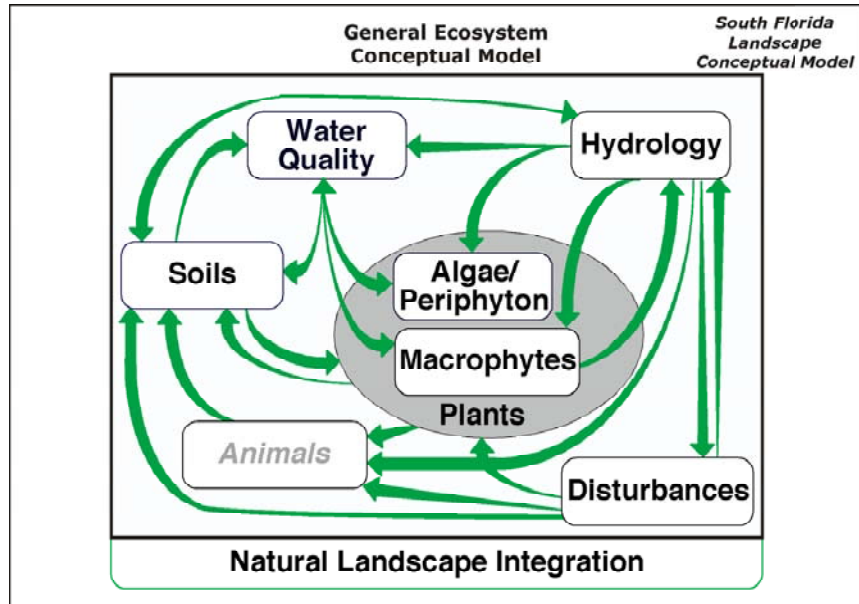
General Ecosystem Conceptual Model

South Florida Landscape Conceptual Model

Water Quality

Hydrology

Soils

Algae/ Periphyton

Macrophytes

Plants

Animals

Disturbances

Natural Landscape Integration